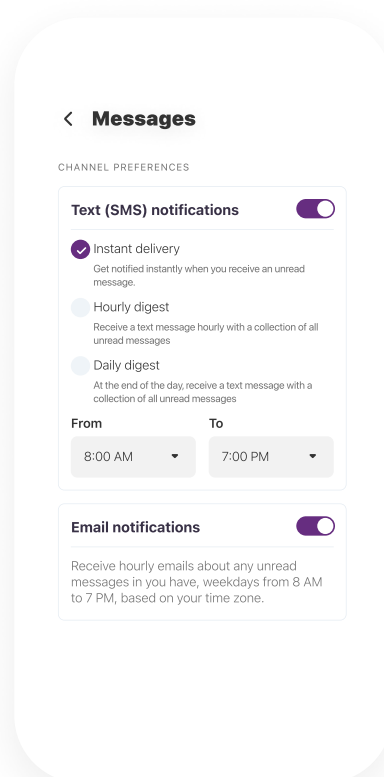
Messages

CHANNEL PREFERENCES

Text (SMS) notifications

Instant delivery
Get notified instantly when you receive an unread message.

Hourly digest
Receive a text message hourly with a collection of all unread messages

Daily digest
At the end of the day, receive a text message with a collection of all unread messages

From
8:00 AM

To
7:00 PM

Email notifications

Receive hourly emails about any unread messages in you have, weekdays from 8 AM to 7 PM, based on your time zone.